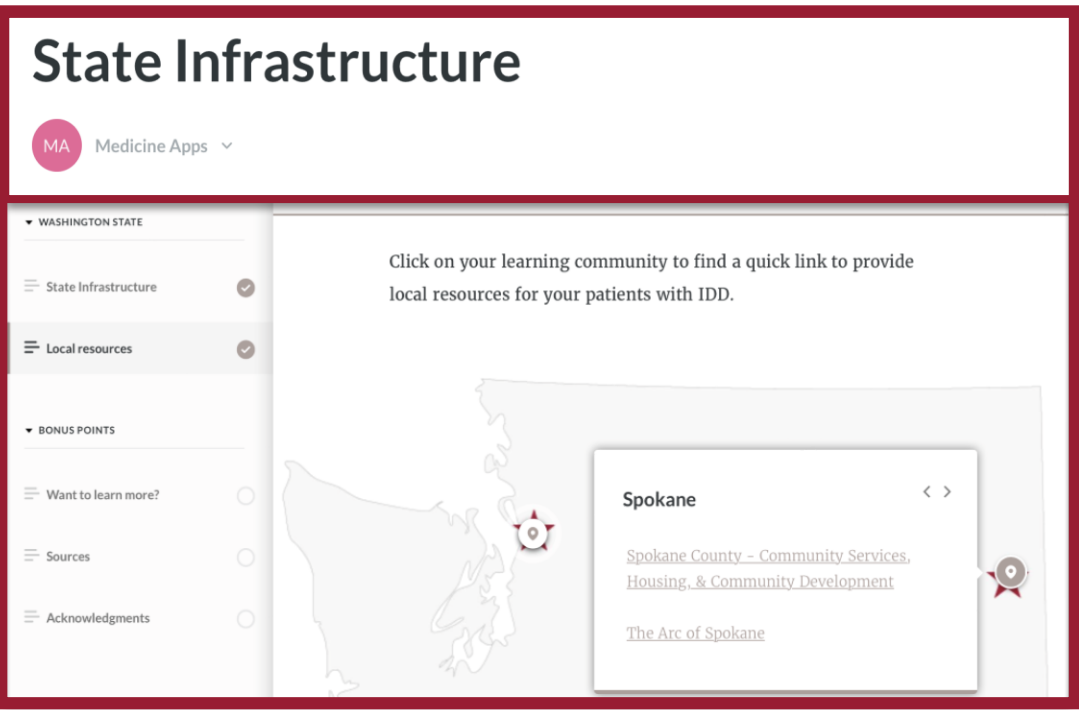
State Infrastructure

MA Medicine Apps

WASHINGTON STATE

State Infrastructure

Local resources

BONUS POINTS

Want to learn more?

Sources

Acknowledgments

Click on your learning community to find a quick link to provide local resources for your patients with IDD.

Spokane

< >

Spokane County - Community Services, Housing, & Community Development

The Arc of Spokane